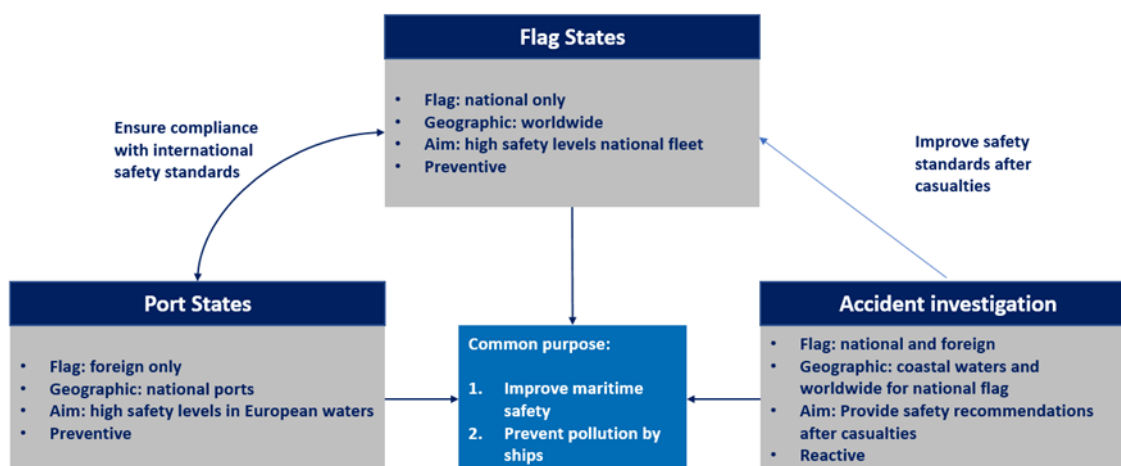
Flag States

- Flag: national only
- Geographic: worldwide
- Aim: high safety levels national fleet
- Preventive

Ensure compliance with international safety standards

Improve safety standards after casualties

Port States

- Flag: foreign only
- Geographic: national ports
- Aim: high safety levels in European waters
- Preventive

Common purpose:

1. Improve maritime safety
2. Prevent pollution by ships

Accident investigation

- Flag: national and foreign
- Geographic: coastal waters and worldwide for national flag
- Aim: Provide safety recommendations after casualties
- Reactive